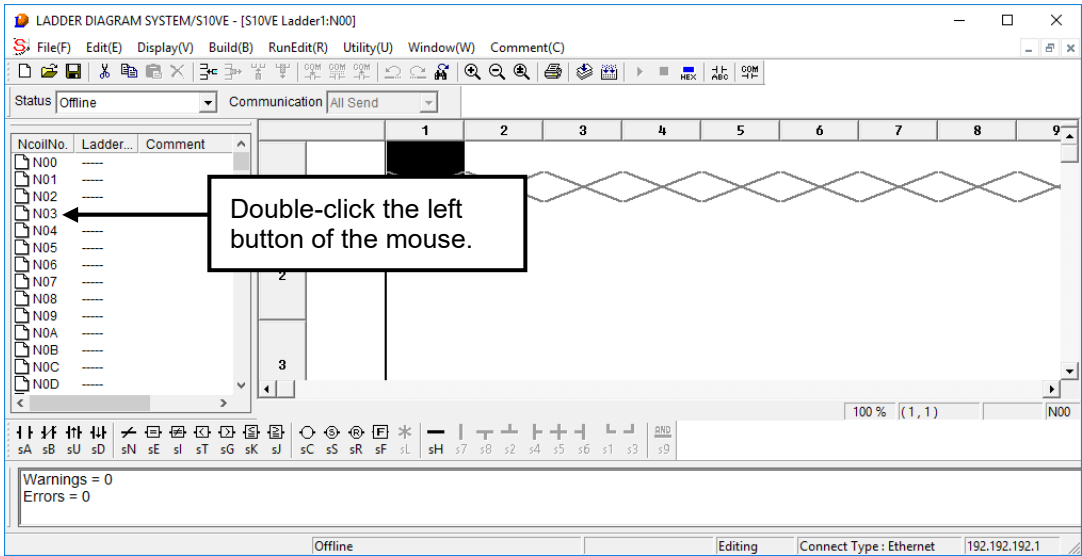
LADDER DIAGRAM SYSTEM/S10VE - [S10VE Ladder1:N00]

File(F) Edit(E) Display(V) Build(B) RunEdit(R) Utility(U) Window(W) Comment(C)

COM COM COM HEX ABC COM

Status Offline Communication All Send

| NcoilNo. | Ladder... | Comment |
|---|---|---|
| N00 | ----- | |
| N01 | ----- | |
| N02 | ----- | |
| N03 | ----- | |
| N04 | ----- | |
| N05 | ----- | |
| N06 | ----- | |
| N07 | ----- | |
| N08 | ----- | |
| N09 | ----- | |
| N0A | ----- | |
| N0B | ----- | |
| N0C | ----- | |
| N0D | ----- | |

1 2 3 4 5 6 7 8 9

2

3

Double-click the left button of the mouse.

100 % (1, 1) N00

sA sB sU sD sN sE sI sT sG sK sJ sC sS sR sF sL sH s7 s8 s2 s4 s5 s6 s1 s3 AND s9

Warnings = 0
Errors = 0

Offline Editing Connect Type : Ethernet 192.192.192.1